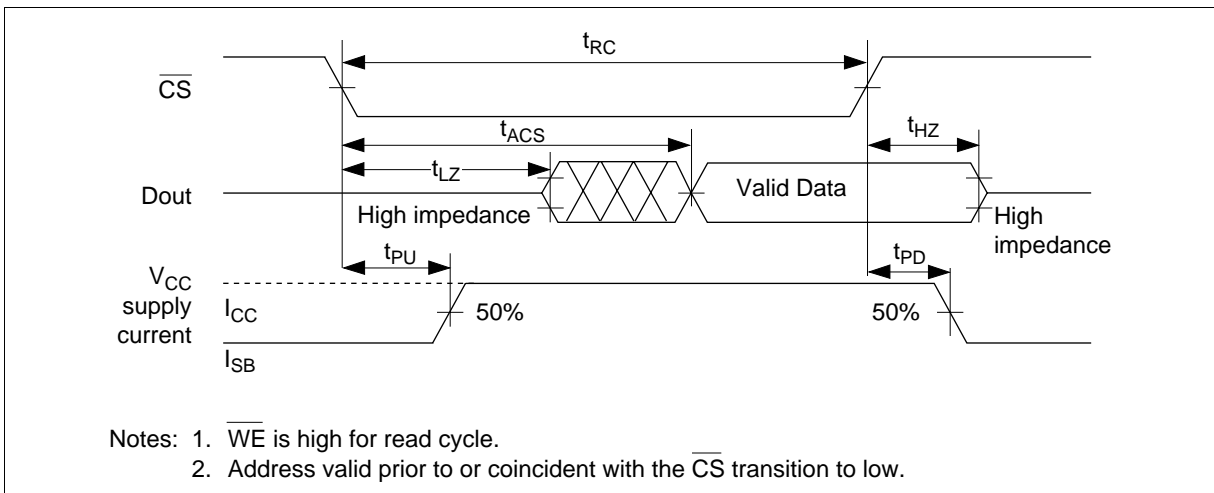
$t_{RC}$

$\overline{CS}$

$t_{ACS}$

$t_{HZ}$

$t_{LZ}$

Dout

Valid Data

High impedance

High impedance

$t_{PU}$

$t_{PD}$

$V_{CC}$ supply current

$I_{CC}$

50%

50%

$I_{SB}$

Notes: 1. $\overline{WE}$ is high for read cycle.
2. Address valid prior to or coincident with the $\overline{CS}$ transition to low.